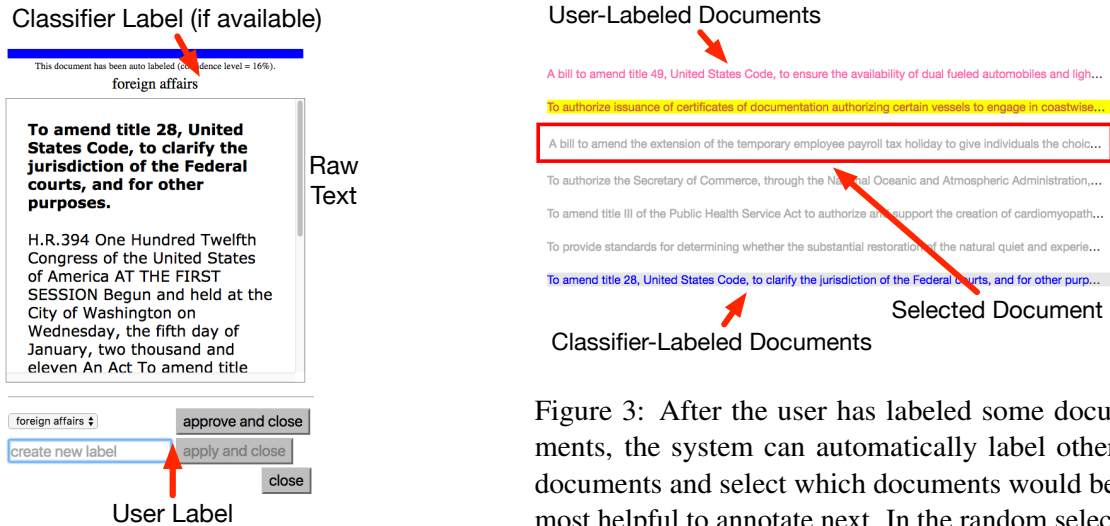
Classifier Label (if available)

This document has been auto labeled (co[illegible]ence level = 16%).

foreign affairs

To amend title 28, United States Code, to clarify the jurisdiction of the Federal courts, and for other purposes.

H.R.394 One Hundred Twelfth Congress of the United States of America AT THE FIRST SESSION Begun and held at the City of Washington on Wednesday, the fifth day of January, two thousand and eleven An Act To amend title

Raw Text

foreign affairs

approve and close

create new label

apply and close

close

User Label

User-Labeled Documents

A bill to amend title 49, United States Code, to ensure the availability of dual fueled automobiles and ligh...

To authorize issuance of certificates of documentation authorizing certain vessels to engage in coastwise...

A bill to amend the extension of the temporary employee payroll tax holiday to give individuals the choic...

To authorize the Secretary of Commerce, through the Na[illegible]nal Oceanic and Atmospheric Administration,...

To amend title III of the Public Health Service Act to authorize an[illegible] support the creation of cardiomyopath...

To provide standards for determining whether the substantial restoration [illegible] of the natural quiet and experie...

To amend title 28, United States Code, to clarify the jurisdiction of the Federal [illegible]urts, and for other purp...

Selected Document

Classifier-Labeled Documents

Figure 3: After the user has labeled some docu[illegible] ments, the system can automatically label other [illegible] documents and select which documents would be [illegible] most helpful to annotate next. In the random selec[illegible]